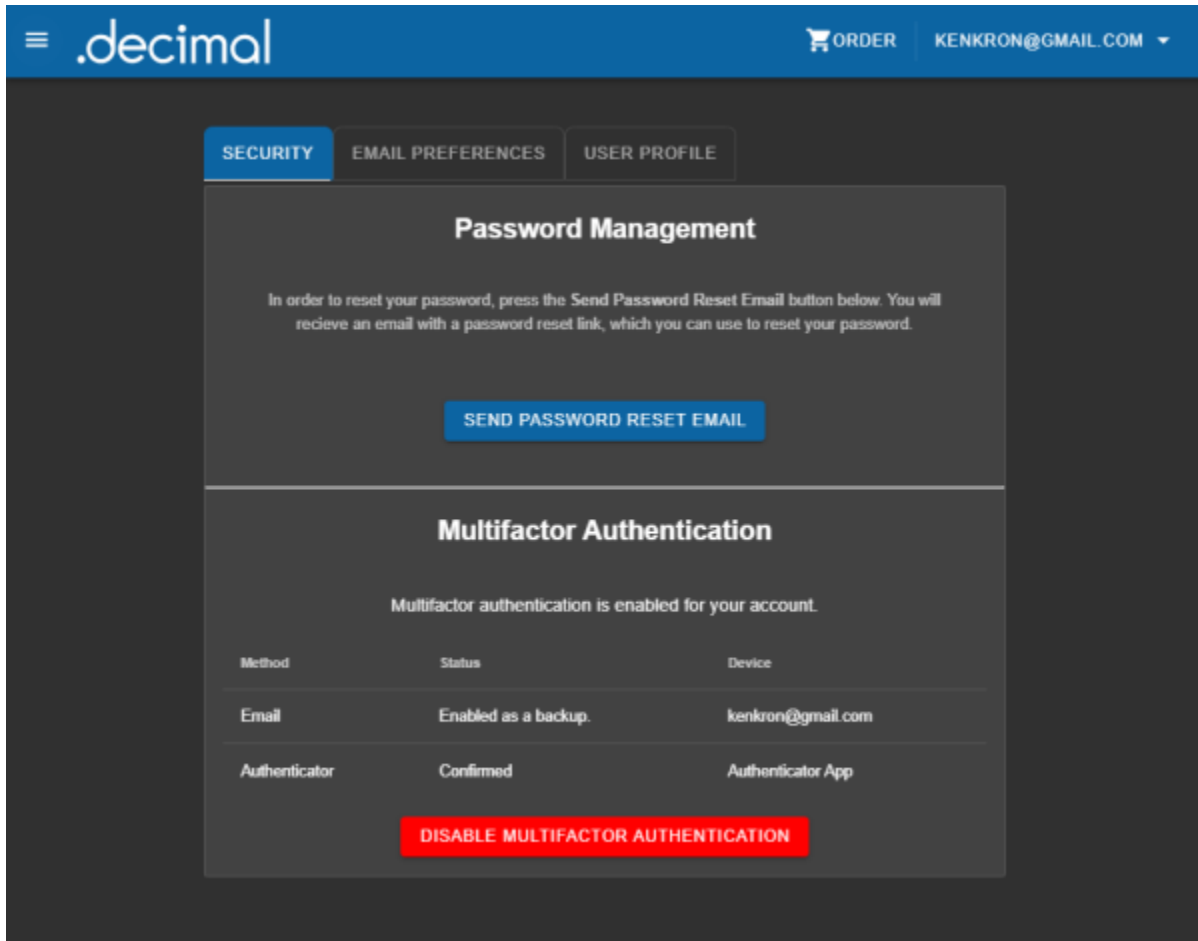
≡ .decimal

ORDER KENKRON@GMAIL.COM

SECURITY EMAIL PREFERENCES USER PROFILE

Password Management

In order to reset your password, press the Send Password Reset Email button below. You will recieve an email with a password reset link, which you can use to reset your password.

SEND PASSWORD RESET EMAIL

Multifactor Authentication

Multifactor authentication is enabled for your account.

| Method | Status | Device |
|---|---|---|
| Email | Enabled as a backup. | kenkron@gmail.com |
| Authenticator | Confirmed | Authenticator App |

DISABLE MULTIFACTOR AUTHENTICATION